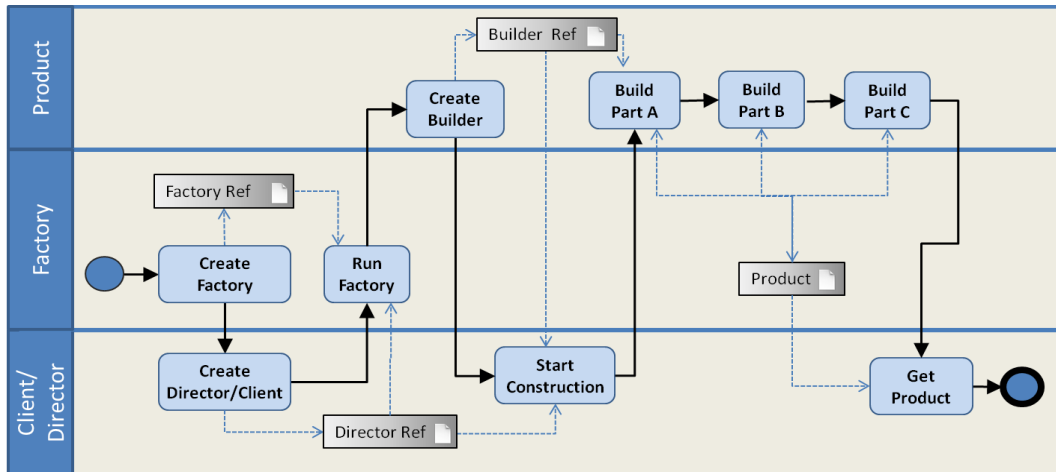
Product

Factory

Client/ Director

Builder Ref

Create Builder

Build Part A

Build Part B

Build Part C

Factory Ref

Create Factory

Run Factory

Product

Create Director/Client

Start Construction

Get Product

Director Ref